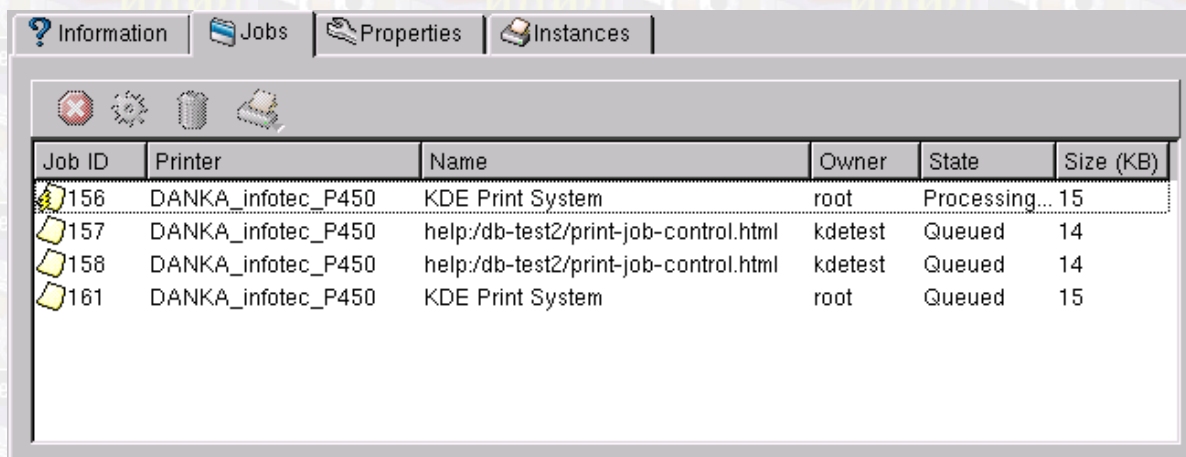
Information Jobs Properties Instances

| Job ID | Printer | Name | Owner | State | Size (KB) |
|---|---|---|---|---|---|
| 156 | DANKA_infotec_P450 | KDE Print System | root | Processing... | 15 |
| 157 | DANKA_infotec_P450 | help:/db-test2/print-job-control.html | kdetest | Queued | 14 |
| 158 | DANKA_infotec_P450 | help:/db-test2/print-job-control.html | kdetest | Queued | 14 |
| 161 | DANKA_infotec_P450 | KDE Print System | root | Queued | 15 |